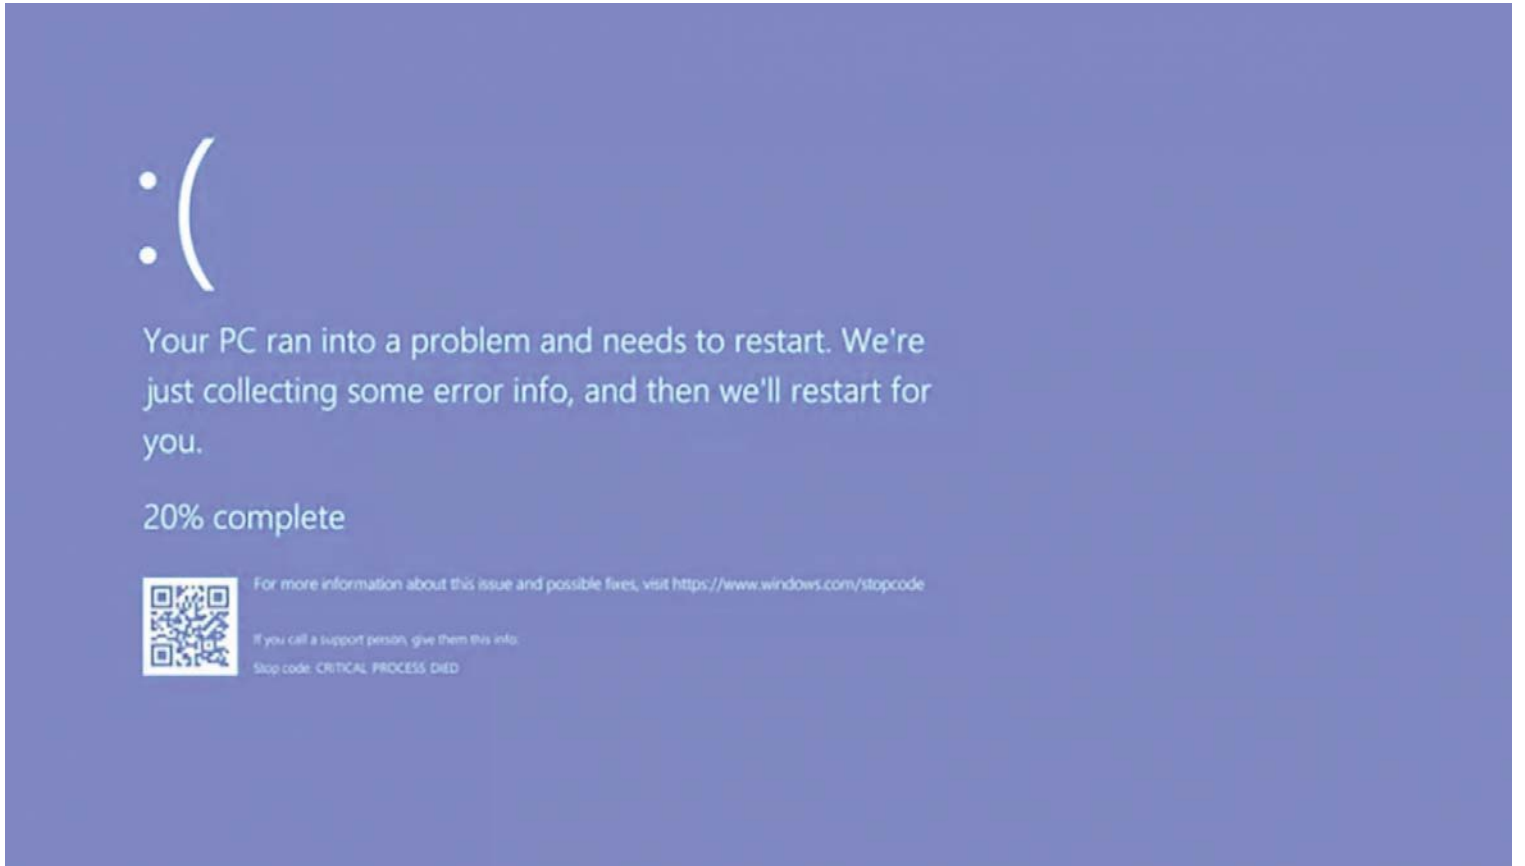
:(

Your PC ran into a problem and needs to restart. We're just collecting some error info, and then we'll restart for you.

20% complete

For more information about this issue and possible fixes, visit https://www.windows.com/stopcode

If you call a support person, give them this info:

Stop code: CRITICAL PROCESS DIED